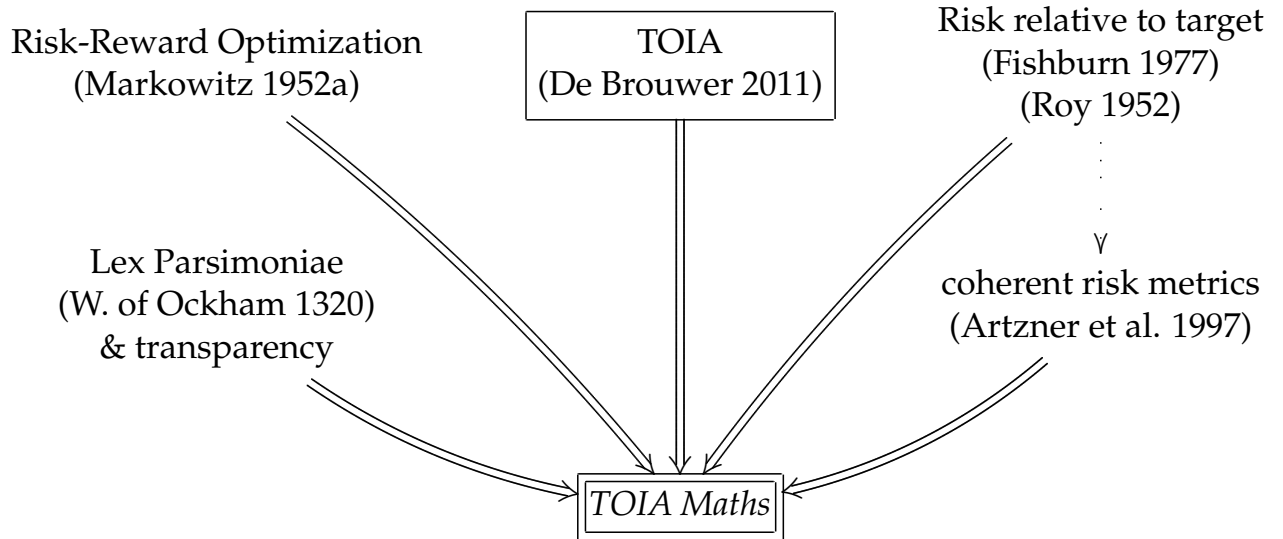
Risk-Reward Optimization
(Markowitz 1952a)

TOIA
(De Brouwer 2011)

Risk relative to target
(Fishburn 1977)
(Roy 1952)

Lex Parsimoniae
(W. of Ockham 1320)
& transparency

coherent risk metrics
(Artzner et al. 1997)

TOIA Maths